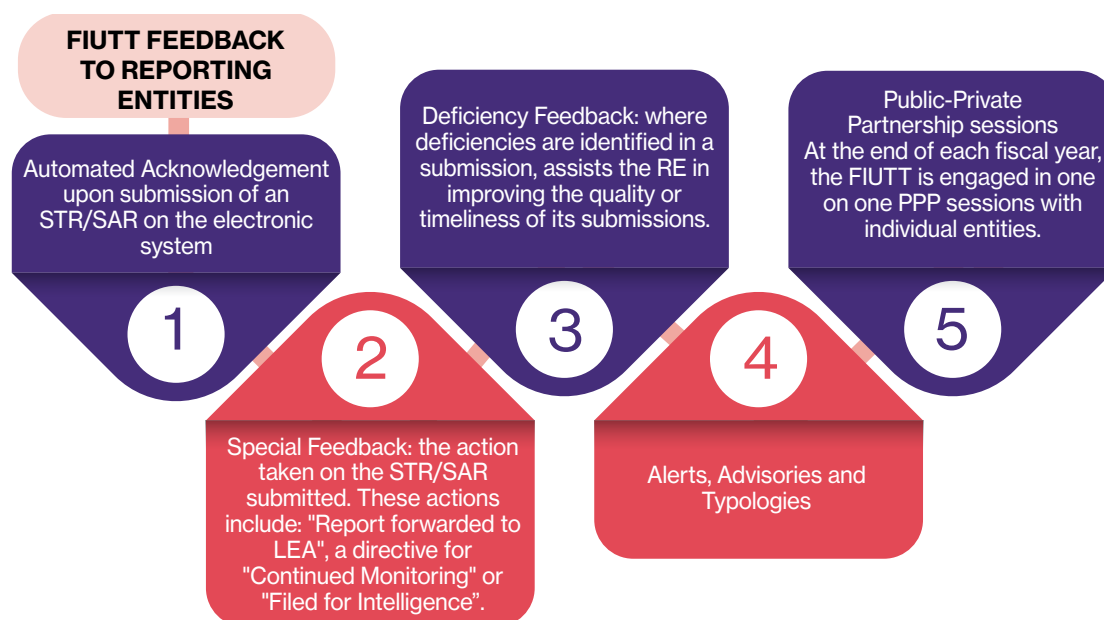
FIUTT FEEDBACK TO REPORTING ENTITIES

Automated Acknowledgement upon submission of an STR/SAR on the electronic system

1

2

Special Feedback: the action taken on the STR/SAR submitted. These actions include: "Report forwarded to LEA", a directive for "Continued Monitoring" or "Filed for Intelligence".

Deficiency Feedback: where deficiencies are identified in a submission, assists the RE in improving the quality or timeliness of its submissions.

3

4

Alerts, Advisories and Typologies

Public-Private Partnership sessions At the end of each fiscal year, the FIUTT is engaged in one on one PPP sessions with individual entities.

5